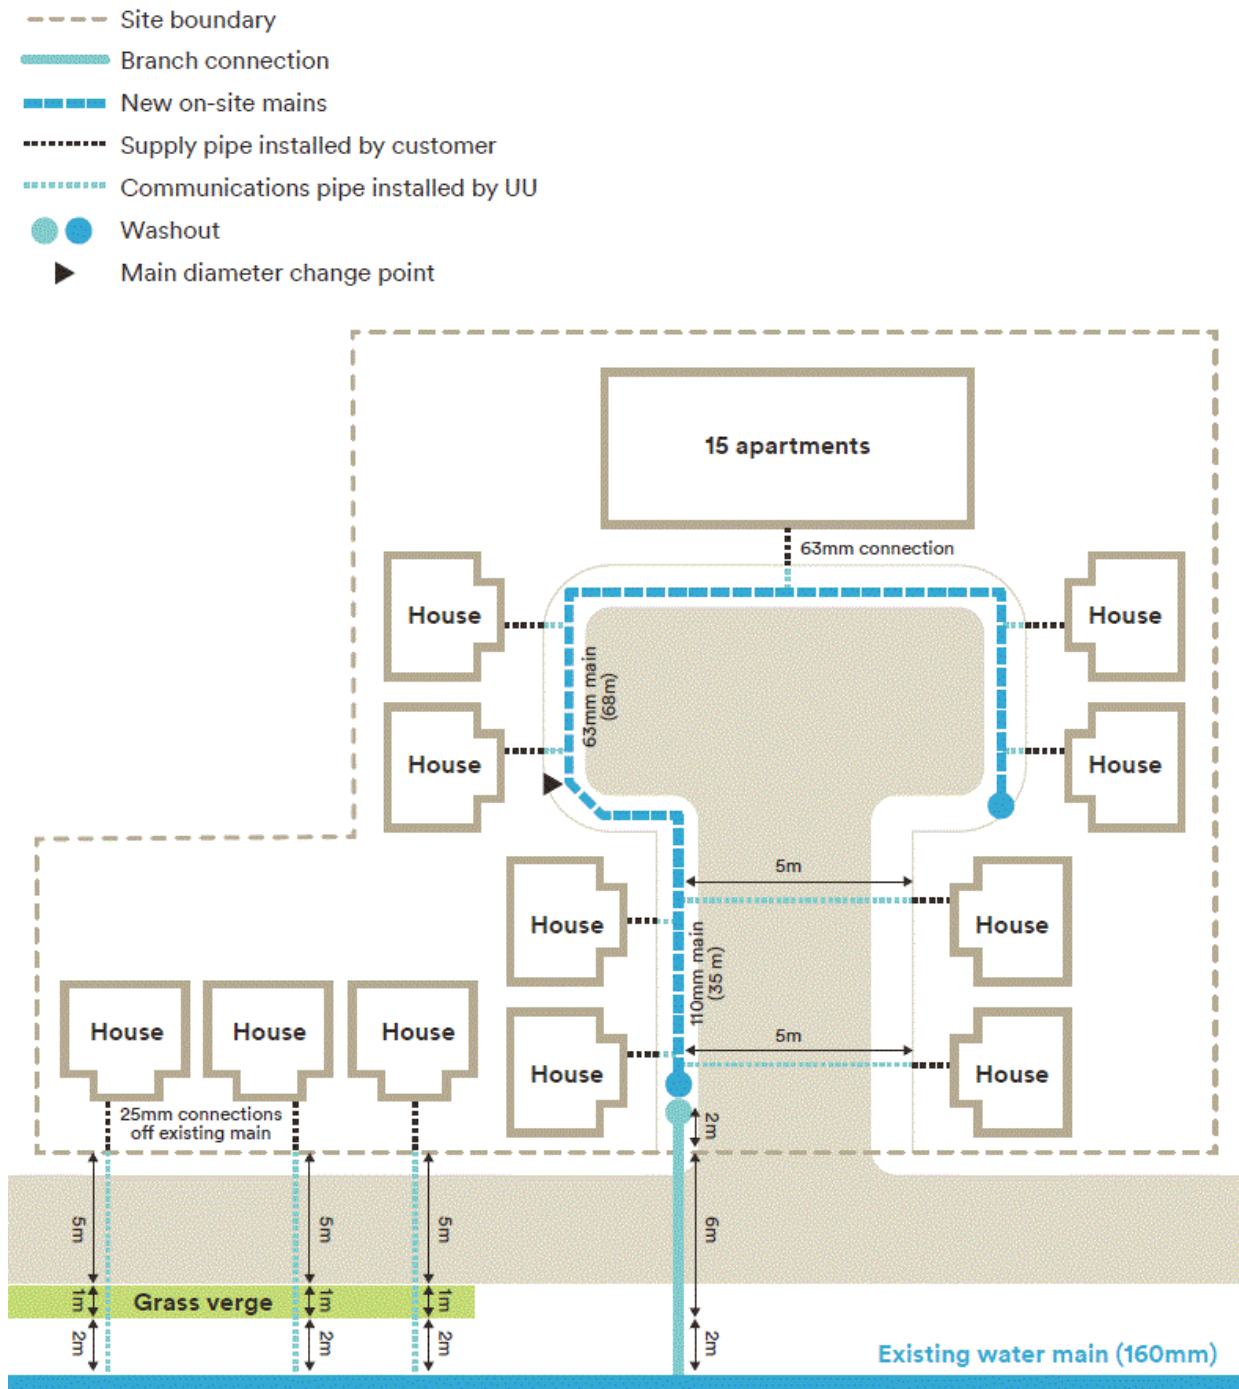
Site boundary
Branch connection
New on-site mains
Supply pipe installed by customer
Communications pipe installed by UU
Washout
Main diameter change point

15 apartments

63mm connection

House
House
63mm main (68m)
House
House

House
House
5m
110mm main (35 m)
5m
House
House

House
House
House
25mm connections off existing main

2m
5m
5m
5m
6m
1m
Grass verge
1m
1m
2m
2m
2m
2m
Existing water main (160mm)